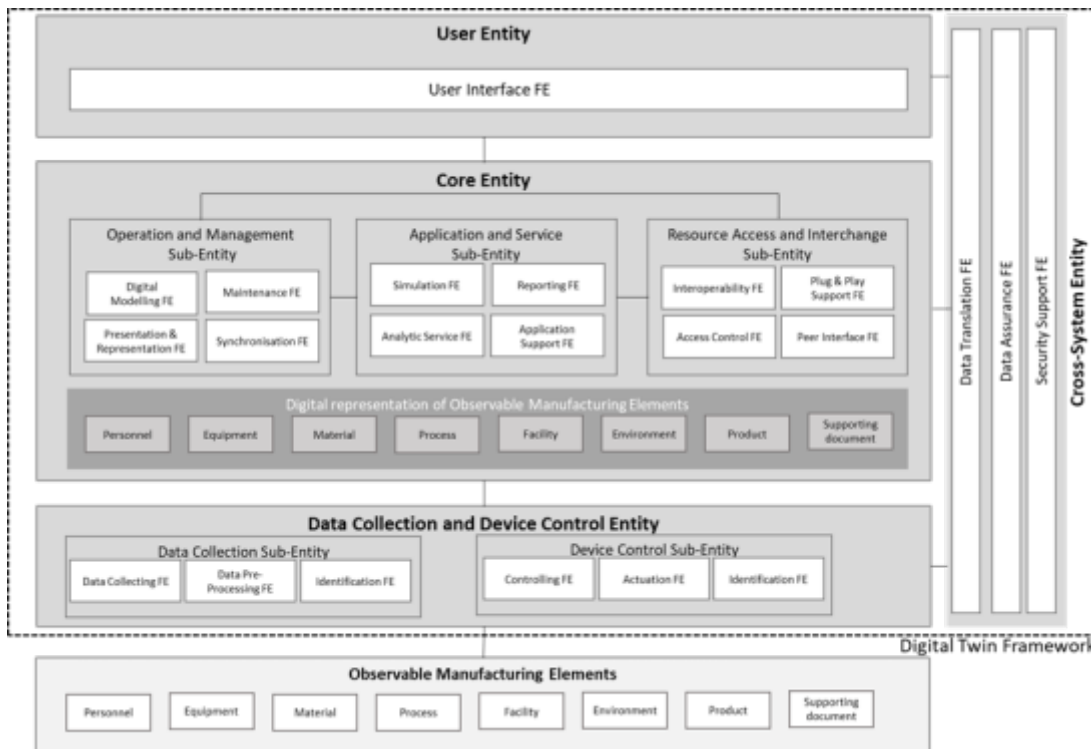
User Entity

User Interface FE

Core Entity

Operation and Management Sub-Entity

Digital Modelling FE

Maintenance FE

Presentation & Representation FE

Synchronisation FE

Application and Service Sub-Entity

Simulation FE

Reporting FE

Analytic Service FE

Application Support FE

Resource Access and Interchange Sub-Entity

Interoperability FE

Plug & Play Support FE

Access Control FE

Peer Interface FE

Digital representation of Observable Manufacturing Elements

Personnel

Equipment

Material

Process

Facility

Environment

Product

Supporting document

Data Collection and Device Control Entity

Data Collection Sub-Entity

Data Collecting FE

Data Pre-Processing FE

Identification FE

Device Control Sub-Entity

Controlling FE

Actuation FE

Identification FE

Data Translation FE

Data Assurance FE

Security Support FE

Cross-System Entity

Digital Twin Framework

Observable Manufacturing Elements

Personnel

Equipment

Material

Process

Facility

Environment

Product

Supporting document